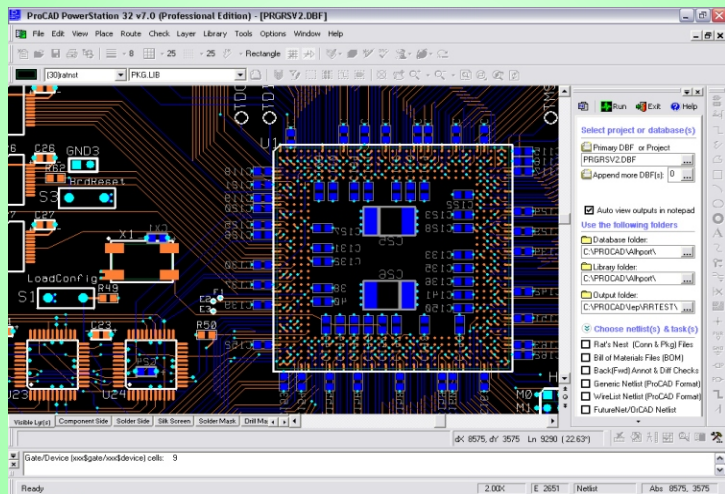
ProCAD PowerStation 32 v7.0 (Professional Edition) - [PRGRSV2.DBF]

File Edit View Place Route Check Layer Library Tools Options Window Help

8 25 25 Rectangle

(30)atnst PKG.LIB

Run Exit Help

Select project or database(s)

Primary DBF or Project
PRGRSV2.DBF
Append more DBF(s): 0

Auto view outputs in notepad

Use the following folders
Database folder:
C:\PROCAD\Alhport\
Library folder:
C:\PROCAD\Alhport\
Output folder:
C:\PROCAD\tep\RRTEST\

Choose netlist(s) & task(s)
Rat's Nest (Conn & Pkg) Files
Bill of Materials Files (BOM)
Back(Fwd) Annot & Diff Checks
Generic Netlist (ProCAD Format)
WireList Netlist (ProCAD Format)
FutureNet/OrCAD Netlist

C26 GND3 R62 HcdReset S3 C27 X1 LX2 LoadConfig S1 R49 F1 R50 C23 U23 U24 U1 C52 C50 M0 M1 H

Visible Lyr(s) Component Side Solder Side Silk Screen Solder Mask Drill Ma

dX 8575, dY 3575 Ln 9290 (22.63°)

Gate/Device (xxx$gate/xxx$device) cells: 9

Ready 2.00X E 2651 Netlist Abs 8575, 3575